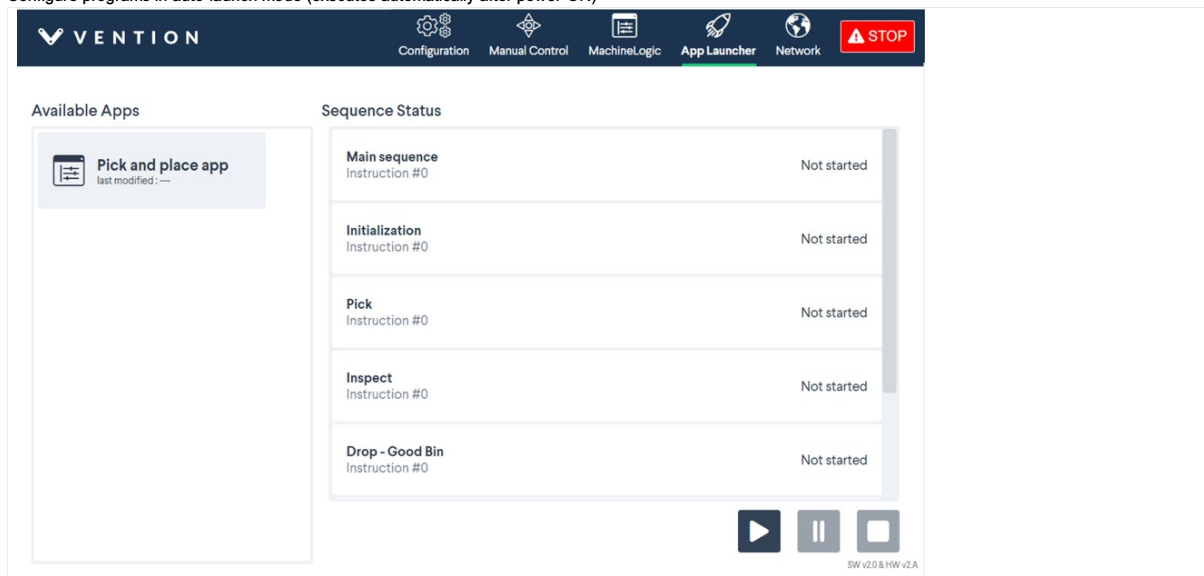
Configure programs in auto-launch mode (executes automatically after power-on)

VENTION

Configuration Manual Control MachineLogic App Launcher Network STOP

Available Apps

Pick and place app
last modified : ---

Sequence Status

Main sequence
Instruction #0
Not started

Initialization
Instruction #0
Not started

Pick
Instruction #0
Not started

Inspect
Instruction #0
Not started

Drop - Good Bin
Instruction #0
Not started

SW v2.0 & HW v2.A